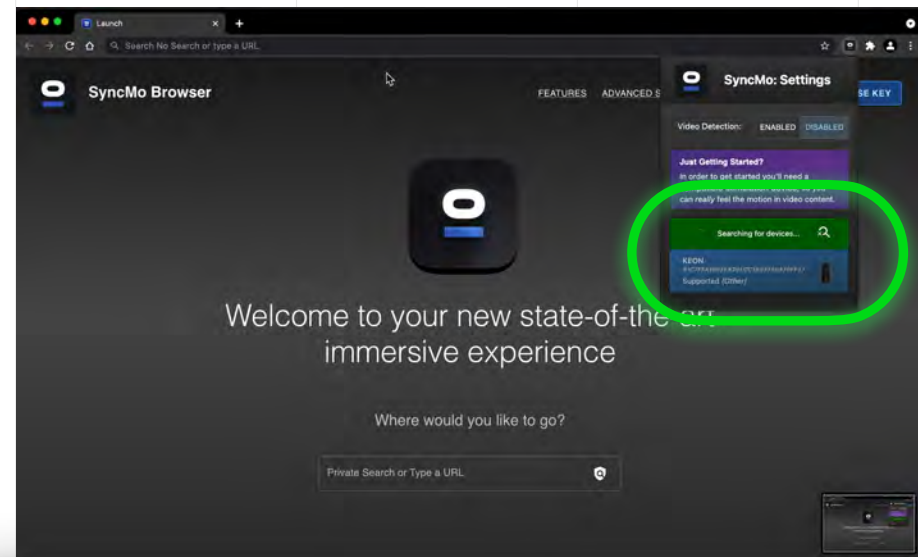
Launch

Search No Search or type a URL

SyncMo Browser

FEATURES ADVANCED S

SE KEY

SyncMo: Settings

Video Detection: ENABLED DISABLED

Just Getting Started?

In order to get started you'll need a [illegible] so you can really feel the motion in video content.

Searching for devices...

KEON

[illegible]

Supported (Other)

Welcome to your new state-of-the-art immersive experience

Where would you like to go?

Private Search or Type a URL